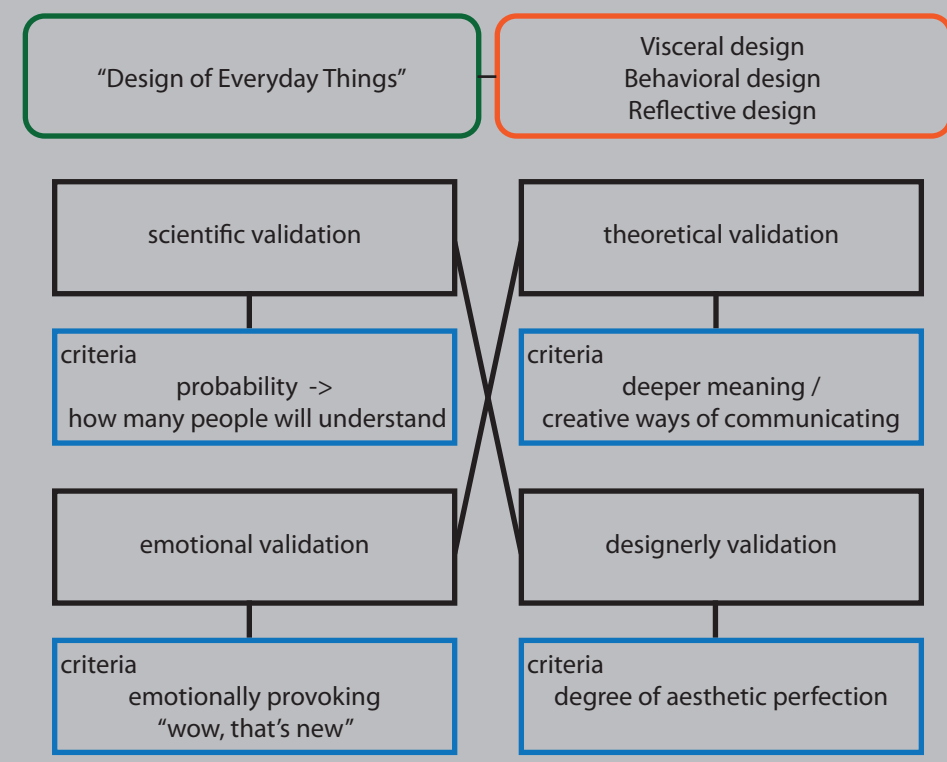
"Design of Everyday Things"

Visceral design
Behavioral design
Reflective design

scientific validation

criteria
probability ->
how many people will understand

theoretical validation

criteria
deeper meaning /
creative ways of communicating

emotional validation

criteria
emotionally provoking
"wow, that's new"

designerly validation

criteria
degree of aesthetic perfection